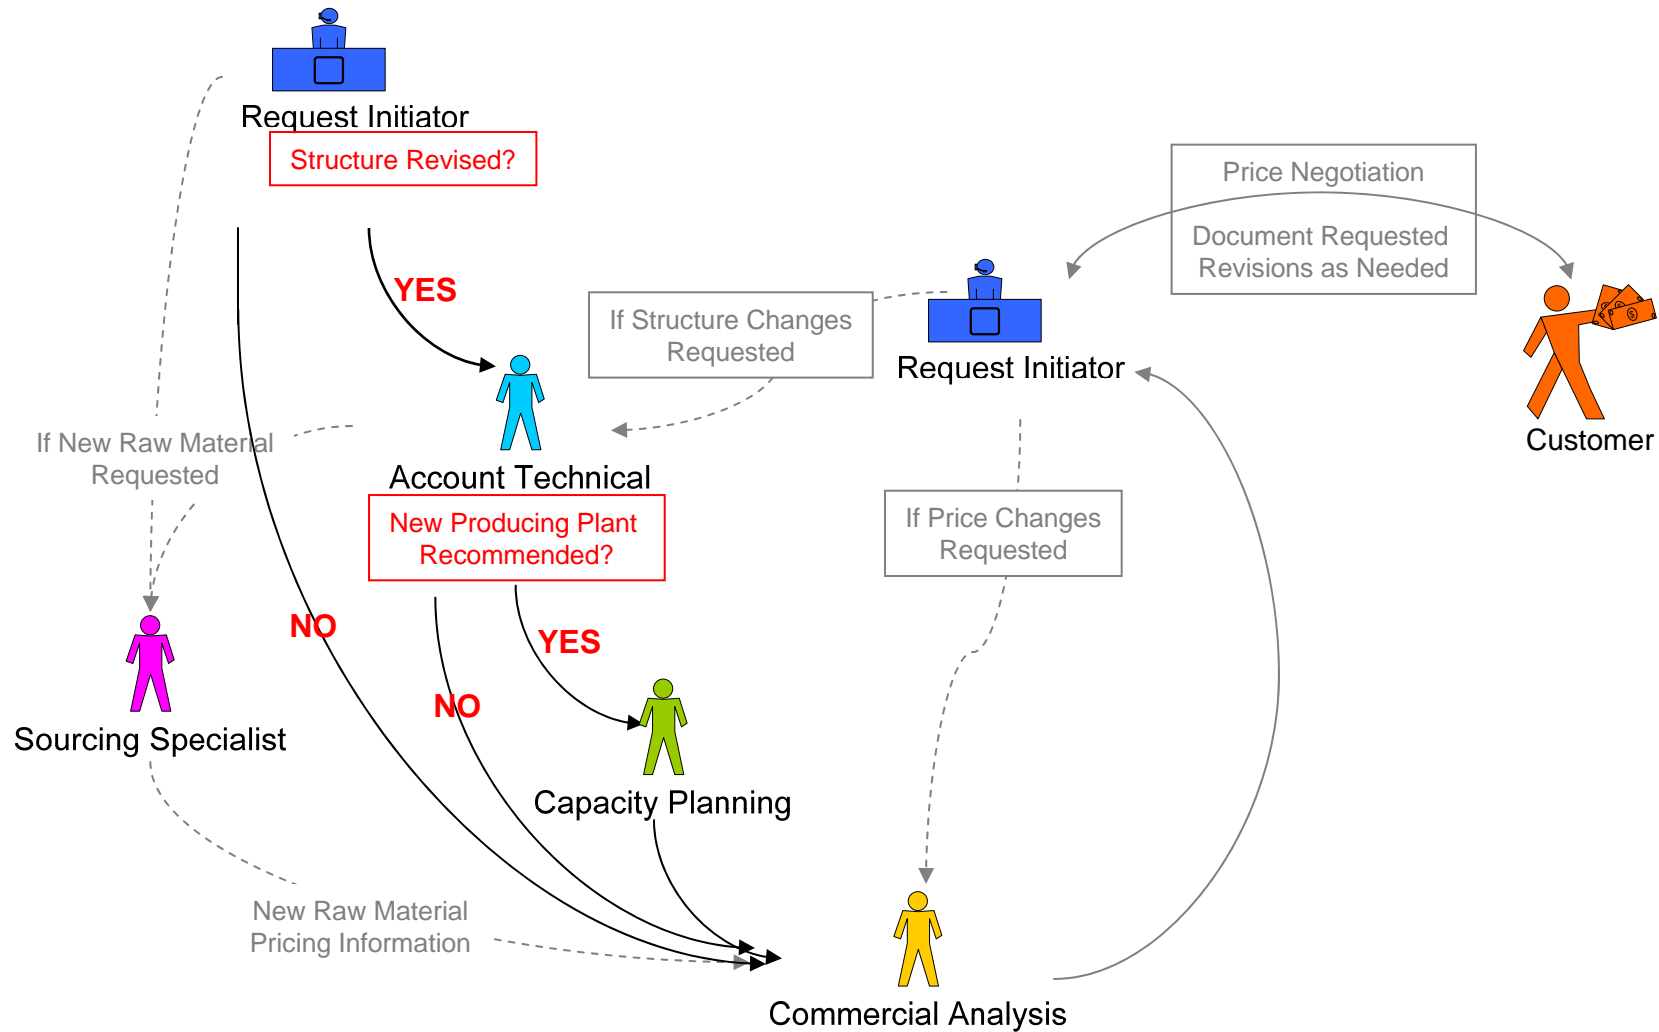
Request Initiator

Structure Revised?

YES

Price Negotiation

Document Requested
Revisions as Needed

If Structure Changes
Requested

Request Initiator

Customer

If New Raw Material
Requested

Account Technical

New Producing Plant
Recommended?

If Price Changes
Requested

NO

YES

Sourcing Specialist

NO

Capacity Planning

New Raw Material
Pricing Information

Commercial Analysis